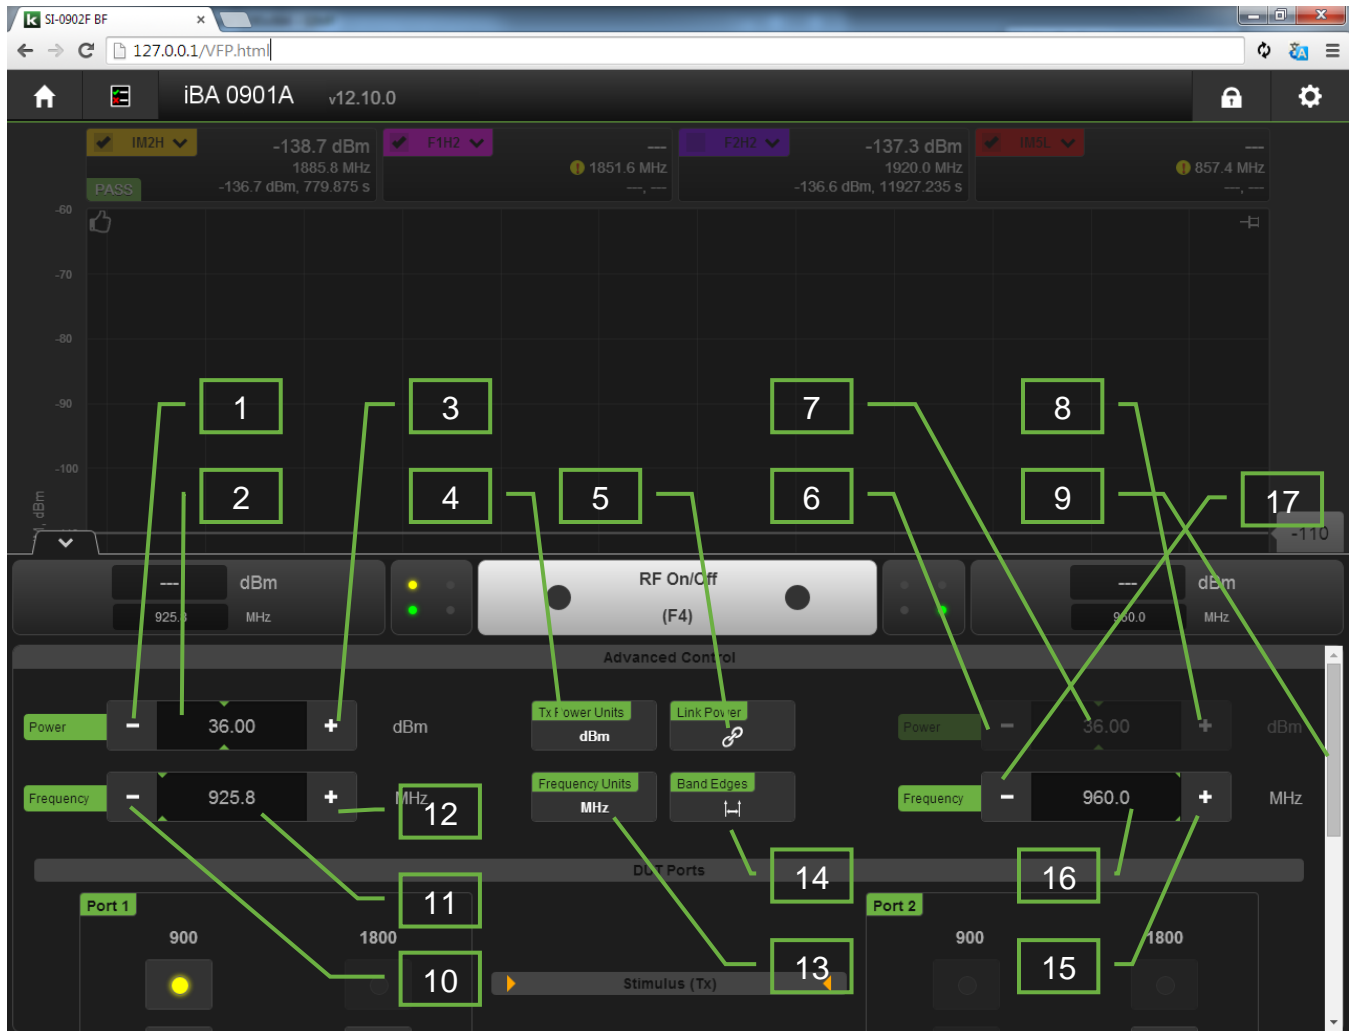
SI-0902F BF ×

127.0.0.1/VFP.html

iBA 0901A v12.10.0

IM2H -138.7 dBm 1885.8 MHz PASS -136.7 dBm, 779.875 s

F1H2 --- 1851.6 MHz ---, ---

F2H2 -137.3 dBm 1920.0 MHz -136.6 dBm, 11927.235 s

IM5L --- 857.4 MHz ---, ---

-60
-70
-80
-90
-100
-110
dBm

1 2 3 4 5 6 7 8 9 17

--- dBm
925.8 MHz

RF On/Off
(F4)

--- dBm
960.0 MHz

Advanced Control

Power − 36.00 + dBm
Frequency − 925.8 + MHz

Tx Power Units
dBm

Link Power

Frequency Units
MHz

Band Edges

Power − 36.00 + dBm
Frequency − 960.0 + MHz

12 11 10 13 14 16 15

DUT Ports

Port 1
900
1800

Stimulus (Tx)

Port 2
900
1800